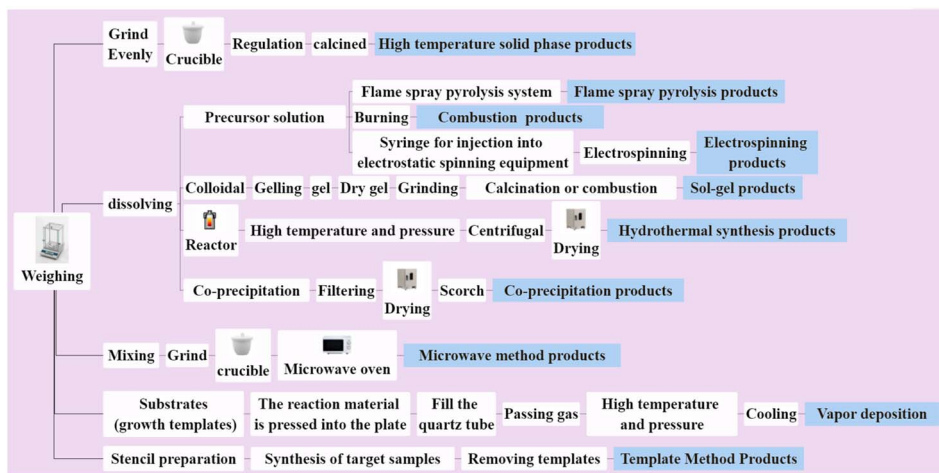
Weighing

Grind Evenly
Crucible
Regulation
calcined
High temperature solid phase products

dissolving

Precursor solution
Flame spray pyrolysis system
Flame spray pyrolysis products
Burning
Combustion products
Syringe for injection into electrostatic spinning equipment
Electrospinning
Electrospinning products

Colloidal
Gelling
gel
Dry gel
Grinding
Calcination or combustion
Sol-gel products

Reactor
High temperature and pressure
Centrifugal
Drying
Hydrothermal synthesis products

Co-precipitation
Filtering
Drying
Scorch
Co-precipitation products

Mixing
Grind
crucible
Microwave oven
Microwave method products

Substrates (growth templates)
The reaction material is pressed into the plate
Fill the quartz tube
Passing gas
High temperature and pressure
Cooling
Vapor deposition

Stencil preparation
Synthesis of target samples
Removing templates
Template Method Products